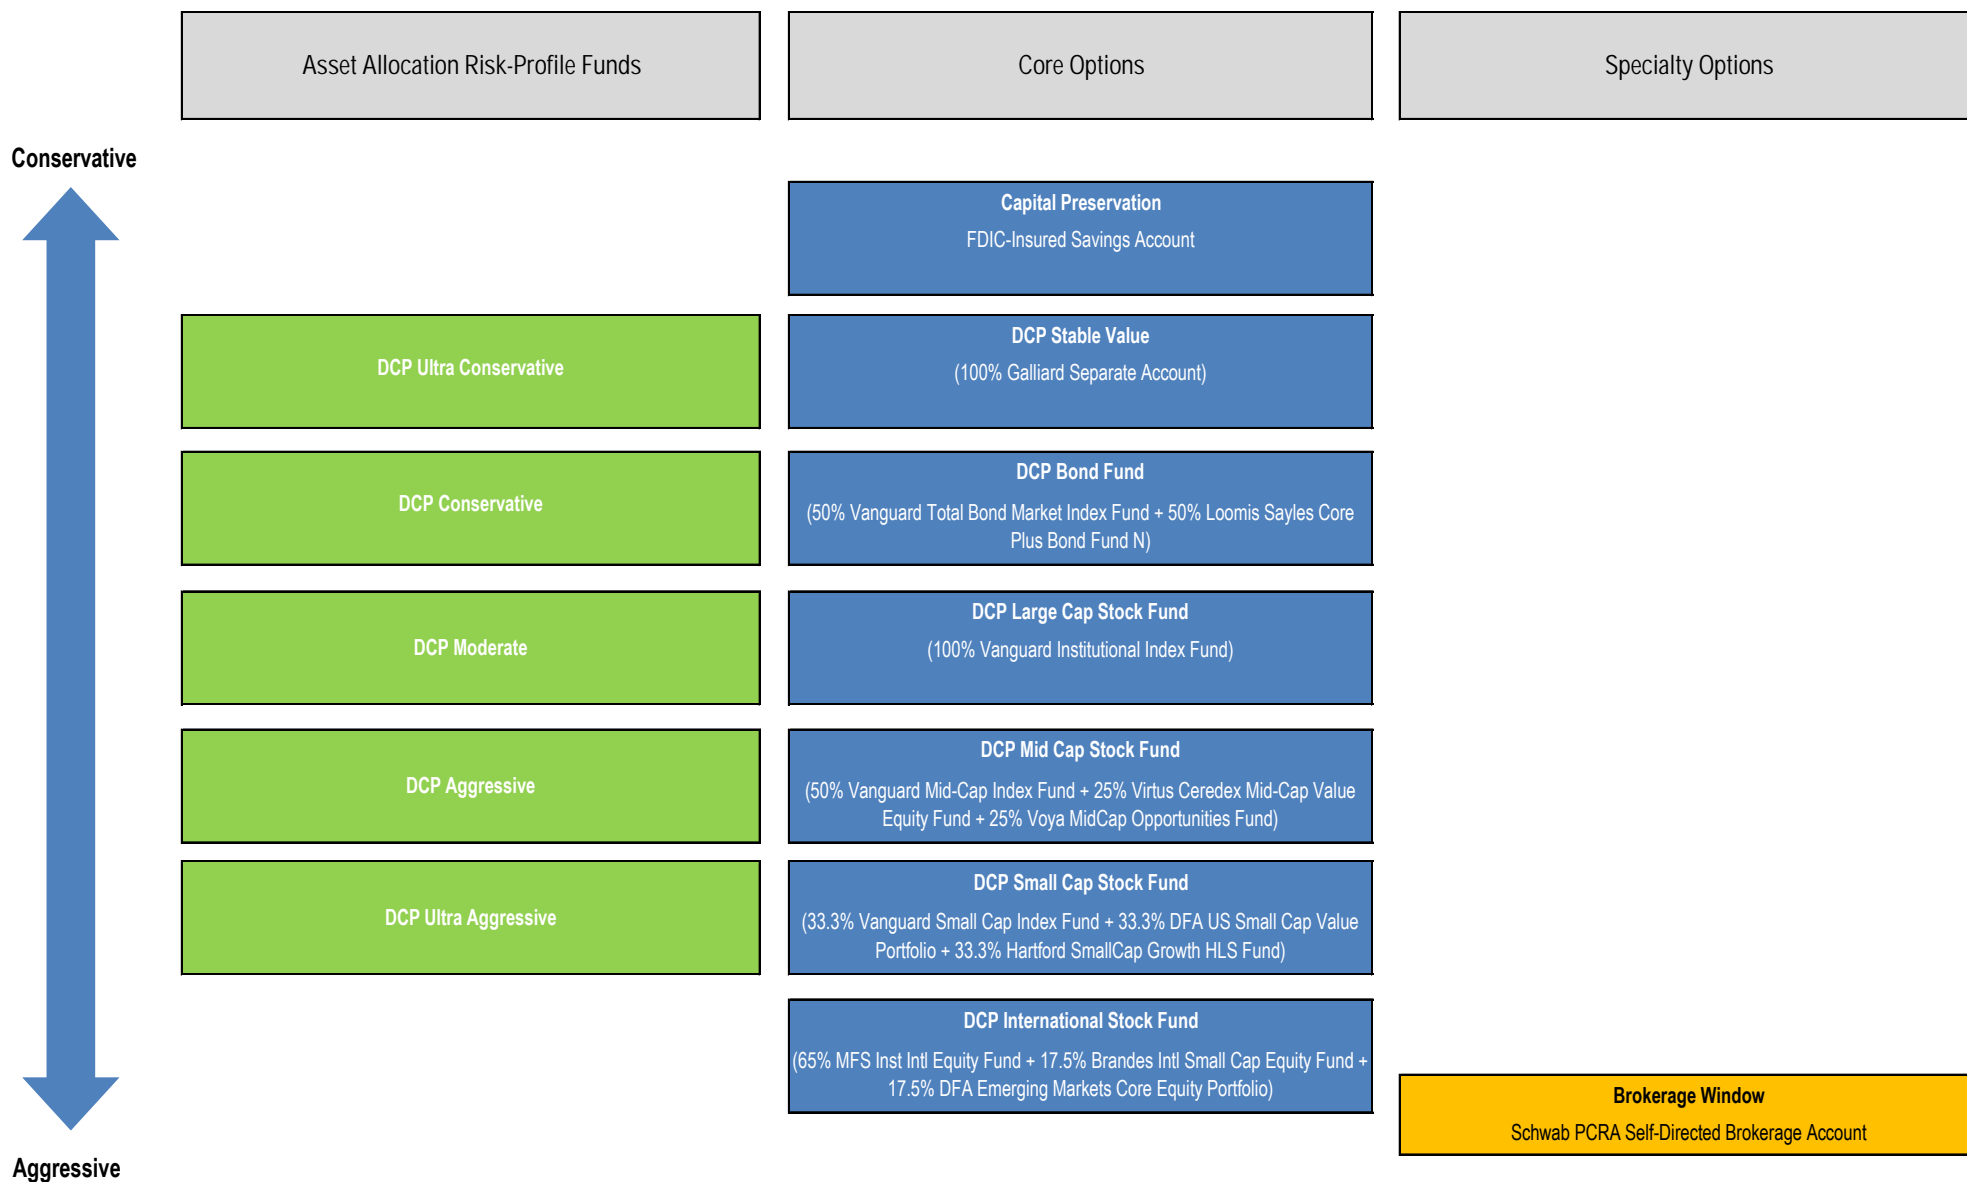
Asset Allocation Risk-Profile Funds

Core Options

Specialty Options

Conservative

Capital Preservation
FDIC-Insured Savings Account

DCP Ultra Conservative

DCP Stable Value
(100% Galliard Separate Account)

DCP Conservative

DCP Bond Fund
(50% Vanguard Total Bond Market Index Fund + 50% Loomis Sayles Core Plus Bond Fund N)

DCP Moderate

DCP Large Cap Stock Fund
(100% Vanguard Institutional Index Fund)

DCP Aggressive

DCP Mid Cap Stock Fund
(50% Vanguard Mid-Cap Index Fund + 25% Virtus Ceredex Mid-Cap Value Equity Fund + 25% Voya MidCap Opportunities Fund)

DCP Ultra Aggressive

DCP Small Cap Stock Fund
(33.3% Vanguard Small Cap Index Fund + 33.3% DFA US Small Cap Value Portfolio + 33.3% Hartford SmallCap Growth HLS Fund)

DCP International Stock Fund
(65% MFS Inst Intl Equity Fund + 17.5% Brandes Intl Small Cap Equity Fund + 17.5% DFA Emerging Markets Core Equity Portfolio)

Brokerage Window
Schwab PCRA Self-Directed Brokerage Account

Aggressive